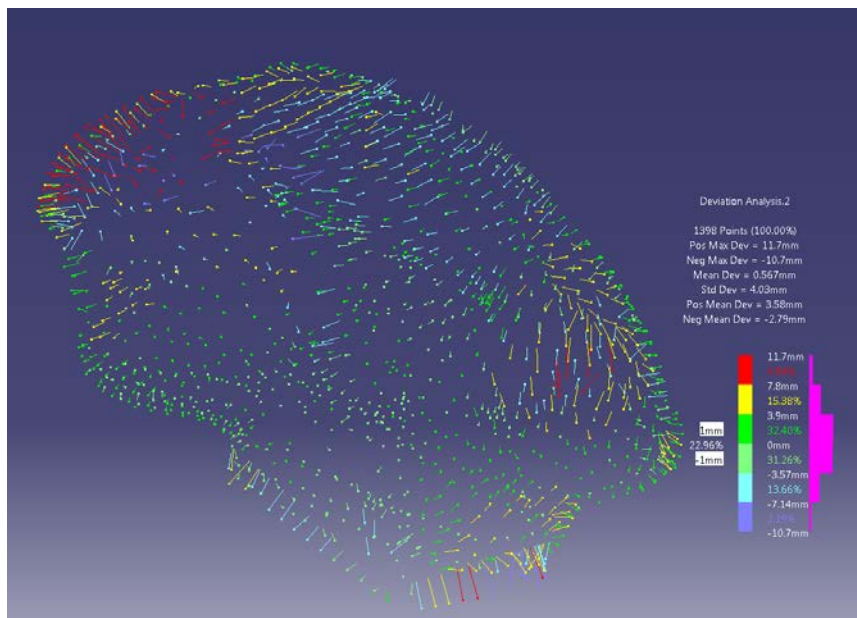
Deviation Analysis.2

1398 Points (100.00%)
Pos Max Dev = 11.7mm
Neg Max Dev = -10.7mm
Mean Dev = 0.567mm
Std Dev = 4.03mm
Pos Mean Dev = 3.58mm
Neg Mean Dev = -2.79mm

11.7mm
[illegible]
7.8mm
15.38%
3.9mm
32.40%
0mm
31.26%
-3.57mm
13.66%
-7.14mm
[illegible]
-10.7mm

1mm
22.96%
-1mm